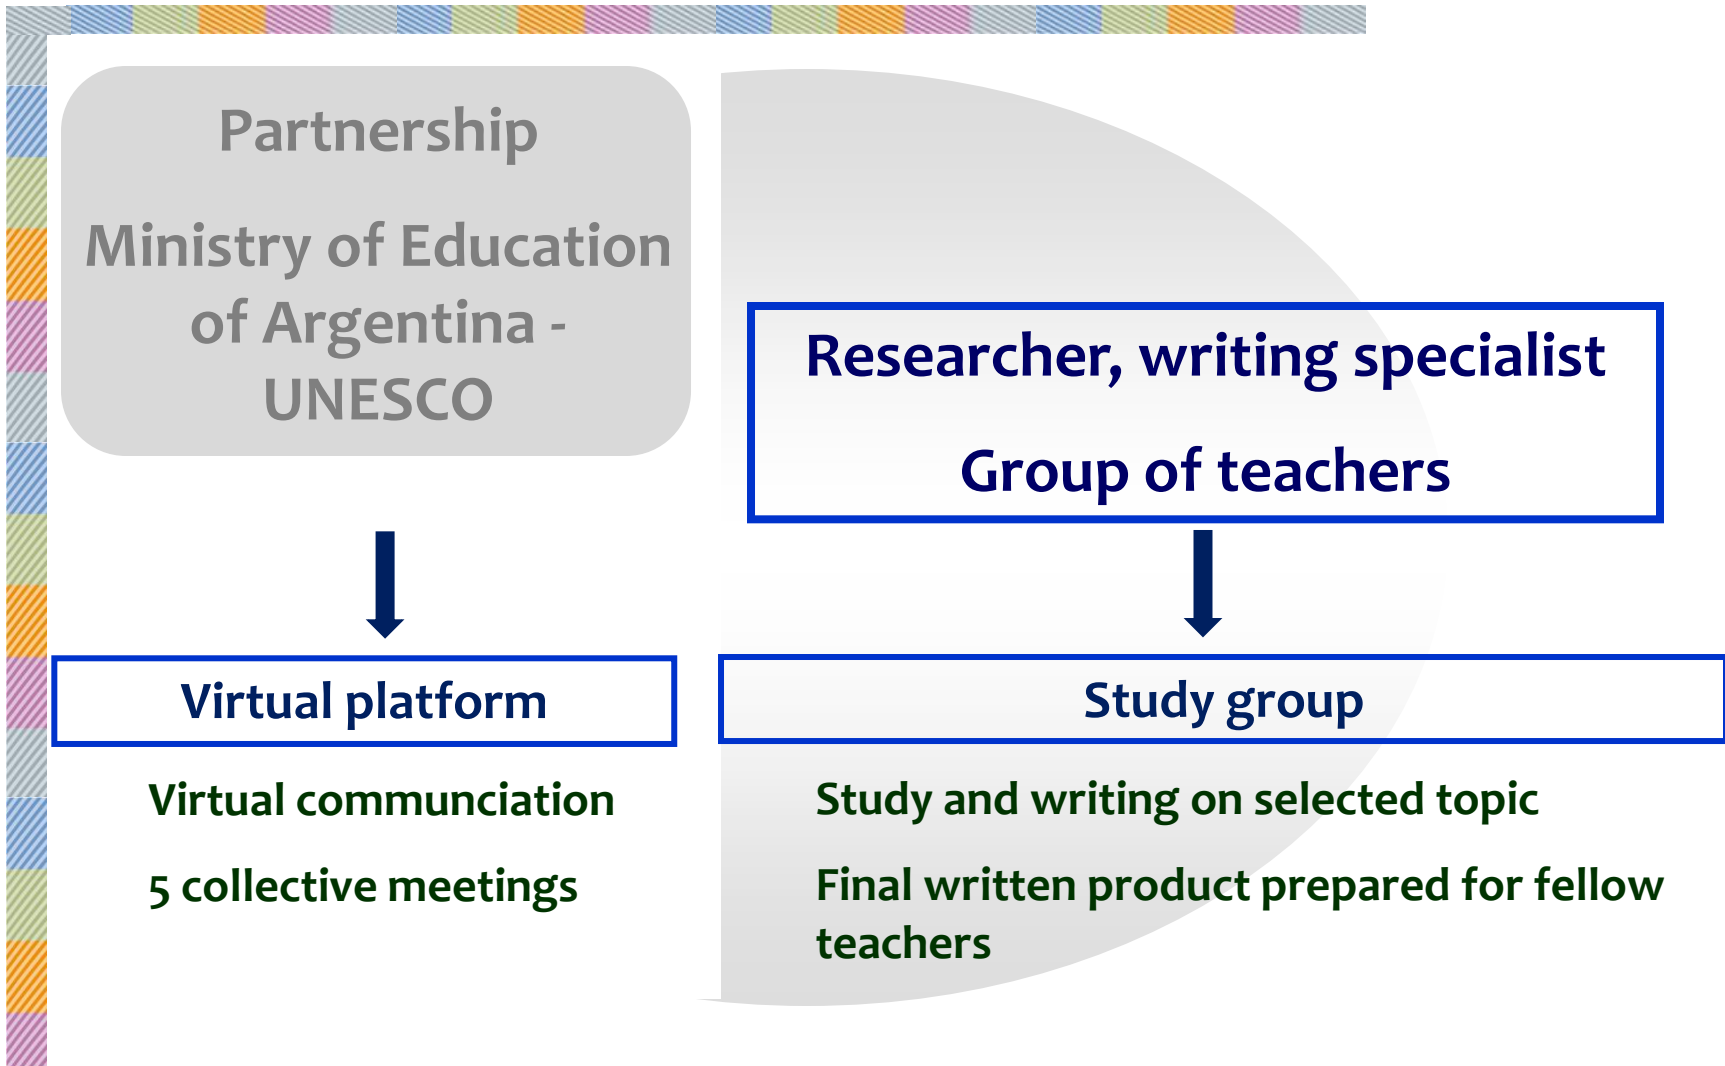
Partnership

Ministry of Education of Argentina - UNESCO

Researcher, writing specialist

Group of teachers

Virtual platform

Study group

Virtual communciation

5 collective meetings

Study and writing on selected topic

Final written product prepared for fellow teachers